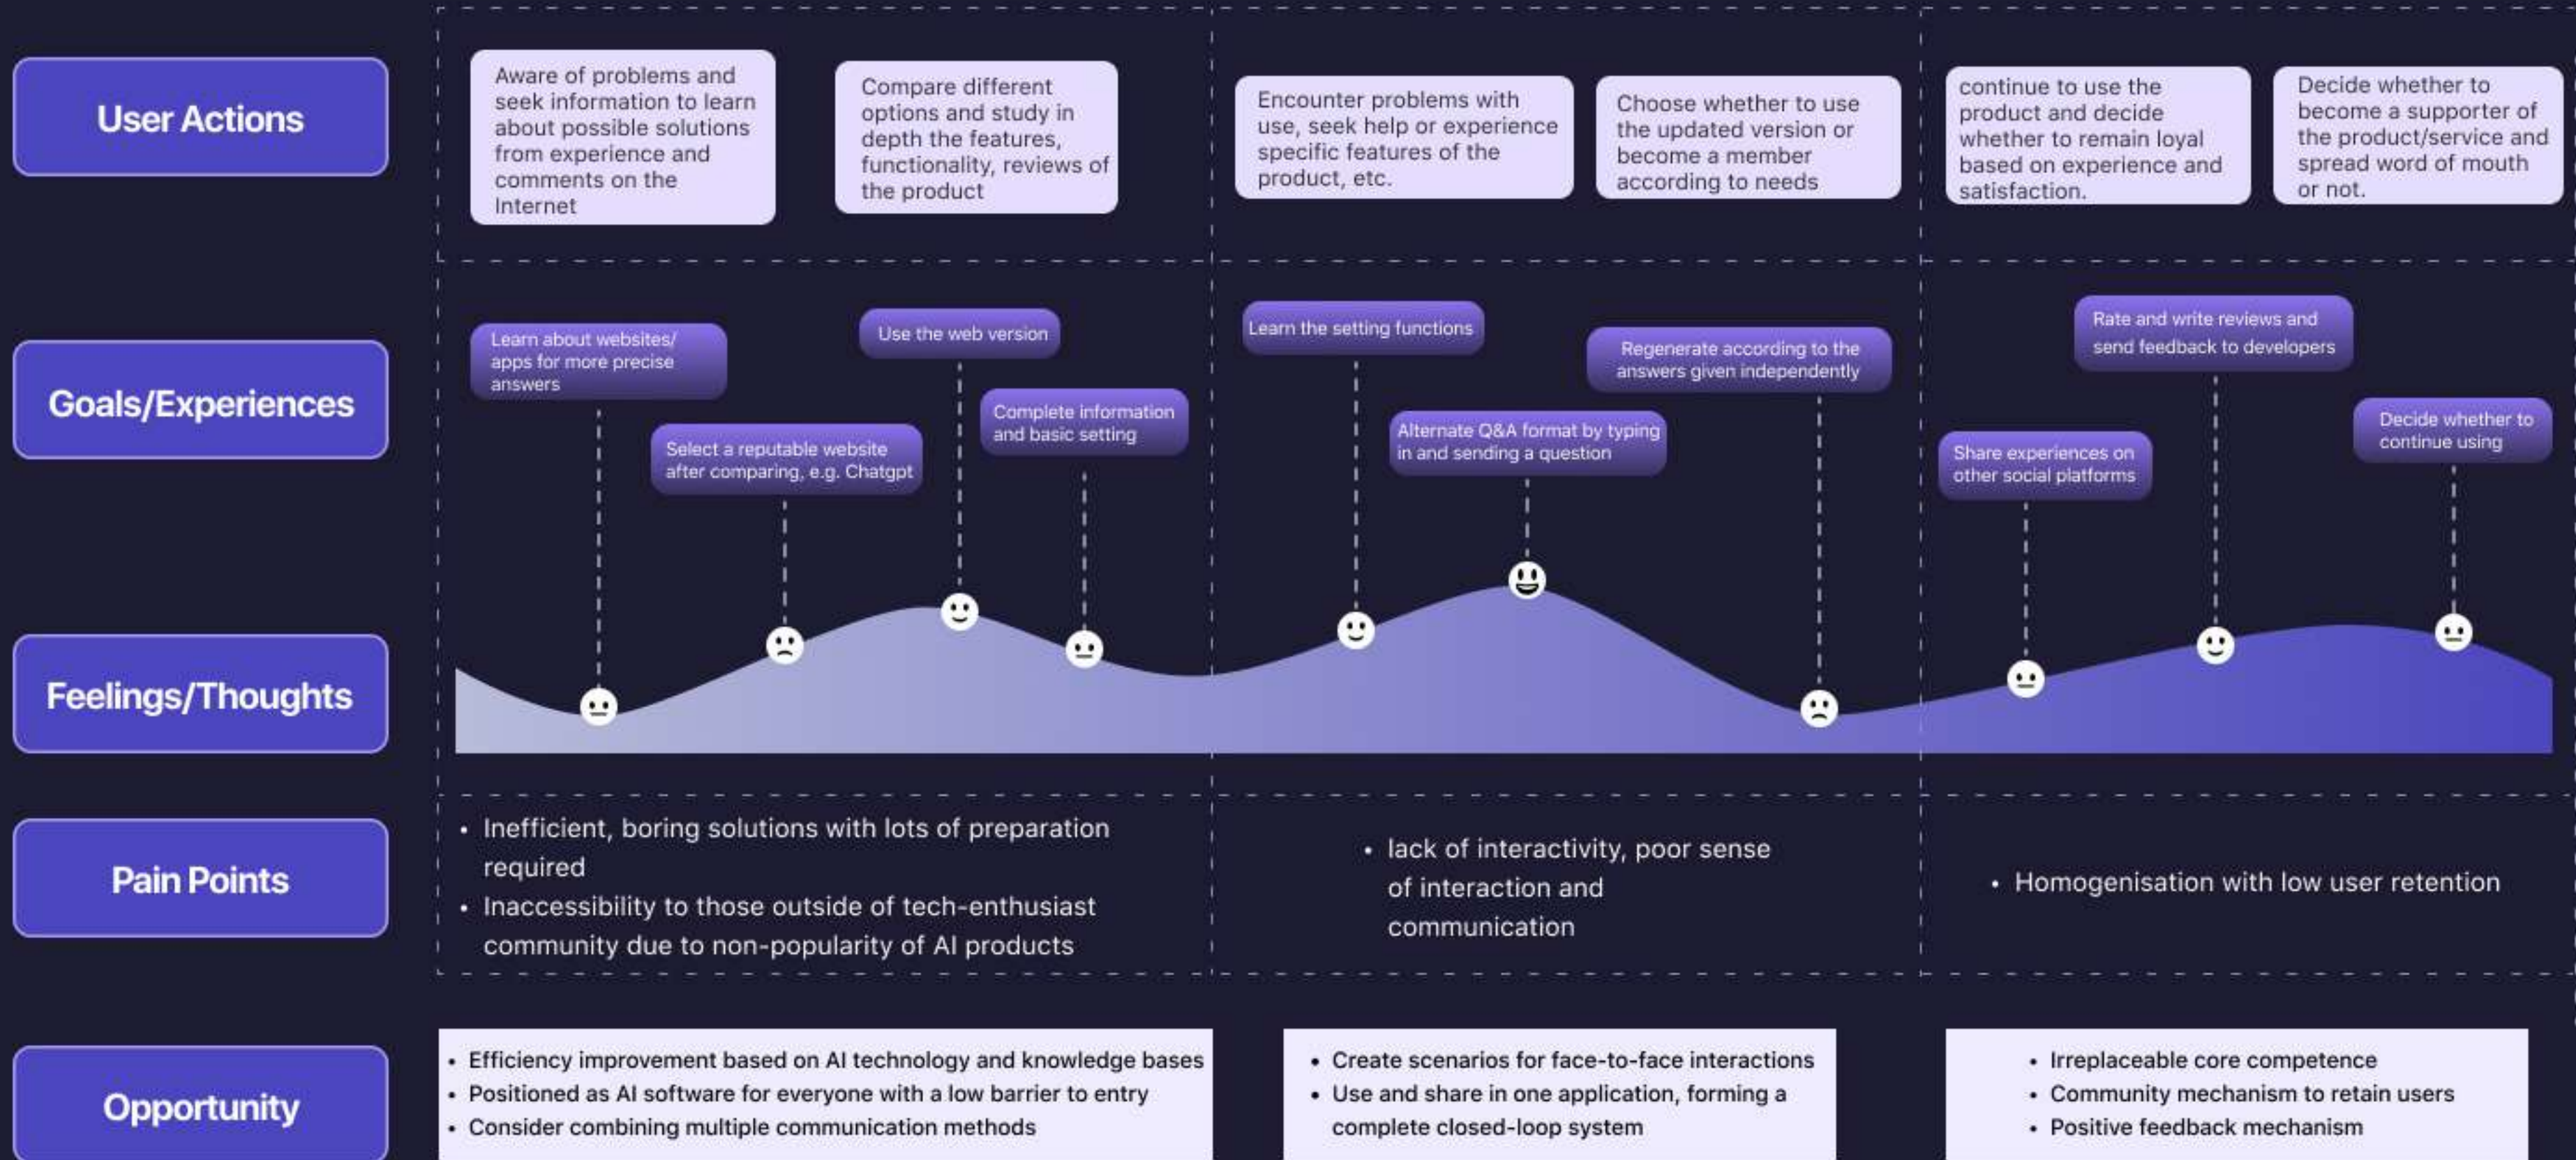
User Actions

Aware of problems and seek information to learn about possible solutions from experience and comments on the Internet

Compare different options and study in depth the features, functionality, reviews of the product

Encounter problems with use, seek help or experience specific features of the product, etc.

Choose whether to use the updated version or become a member according to needs

continue to use the product and decide whether to remain loyal based on experience and satisfaction.

Decide whether to become a supporter of the product/service and spread word of mouth or not.

Goals/Experiences

Learn about websites/ apps for more precise answers

Select a reputable website after comparing, e.g. Chatgpt

Use the web version

Complete information and basic setting

Learn the setting functions

Alternate Q&A format by typing in and sending a question

Regenerate according to the answers given independently

Share experiences on other social platforms

Rate and write reviews and send feedback to developers

Decide whether to continue using

Feelings/Thoughts

Pain Points

• Inefficient, boring solutions with lots of preparation required
• Inaccessibility to those outside of tech-enthusiast community due to non-popularity of AI products

• lack of interactivity, poor sense of interaction and communication

• Homogenisation with low user retention

Opportunity

• Efficiency improvement based on AI technology and knowledge bases
• Positioned as AI software for everyone with a low barrier to entry
• Consider combining multiple communication methods

• Create scenarios for face-to-face interactions
• Use and share in one application, forming a complete closed-loop system

• Irreplaceable core competence
• Community mechanism to retain users
• Positive feedback mechanism